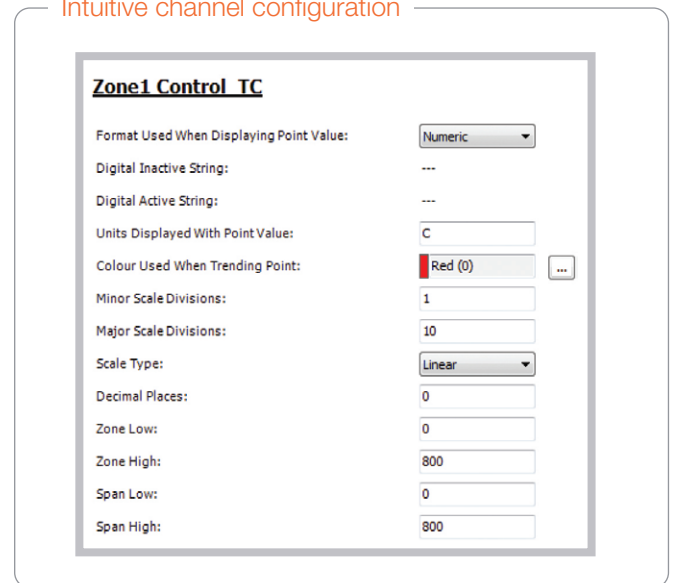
Intuitive channel configuration

Zone1 Control TC

| | |
|---|---|
| Format Used When Displaying Point Value: | Numeric |
| Digital Inactive String: | --- |
| Digital Active String: | --- |
| Units Displayed With Point Value: | C |
| Colour Used When Trending Point: | Red (0) ... |
| Minor Scale Divisions: | 1 |
| Major Scale Divisions: | 10 |
| Scale Type: | Linear |
| Decimal Places: | 0 |
| Zone Low: | 0 |
| Zone High: | 800 |
| Span Low: | 0 |
| Span High: | 800 |